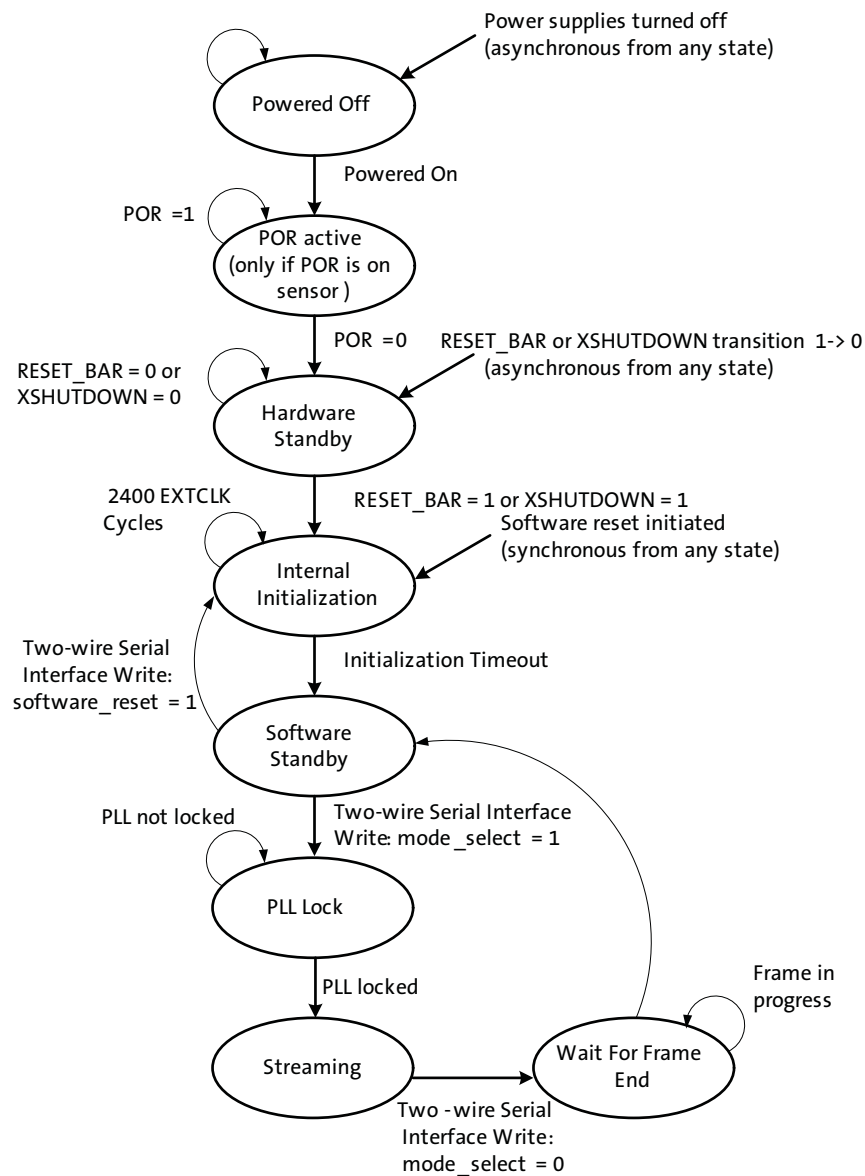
Power supplies turned off
(asynchronous from any state)

Powered Off

Powered On

POR =1

POR active
(only if POR is on sensor )

POR =0

RESET_BAR or XSHUTDOWN transition 1-> 0
(asynchronous from any state)

RESET_BAR = 0 or
XSHUTDOWN = 0

Hardware
Standby

2400 EXTCLK
Cycles

RESET_BAR = 1 or XSHUTDOWN = 1

Software reset initiated
(synchronous from any state)

Internal
Initialization

Two-wire Serial
Interface Write:
software_reset = 1

Initialization Timeout

Software
Standby

PLL not locked

Two-wire Serial Interface
Write: mode_select = 1

PLL Lock

PLL locked

Frame in
progress

Streaming

Wait For Frame
End

Two -wire Serial
Interface Write:
mode_select = 0